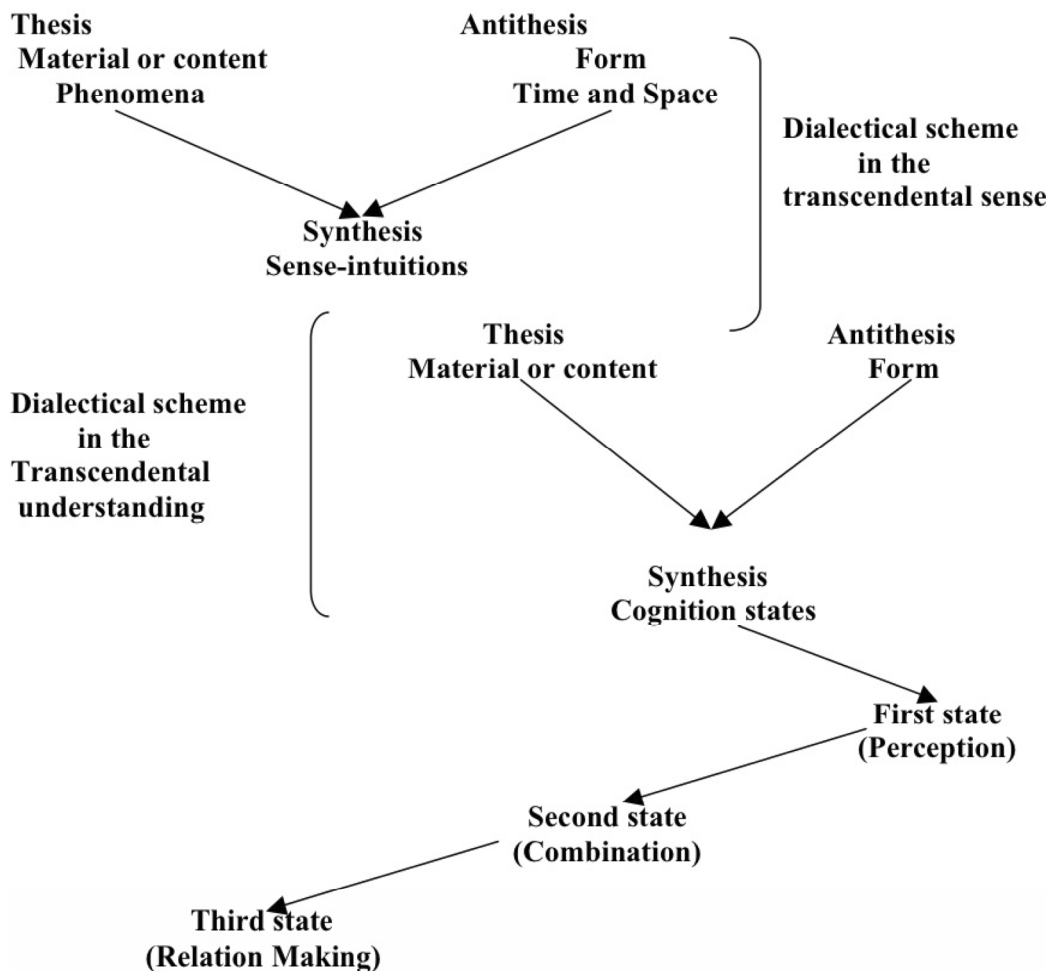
Thesis
Material or content
Phenomena

Antithesis
Form
Time and Space

Dialectical scheme in the transcendental sense

Synthesis
Sense-intuitions

Dialectical scheme in the Transcendental understanding

Thesis
Material or content

Antithesis
Form

Synthesis
Cognition states

First state
(Perception)

Second state
(Combination)

Third state
(Relation Making)